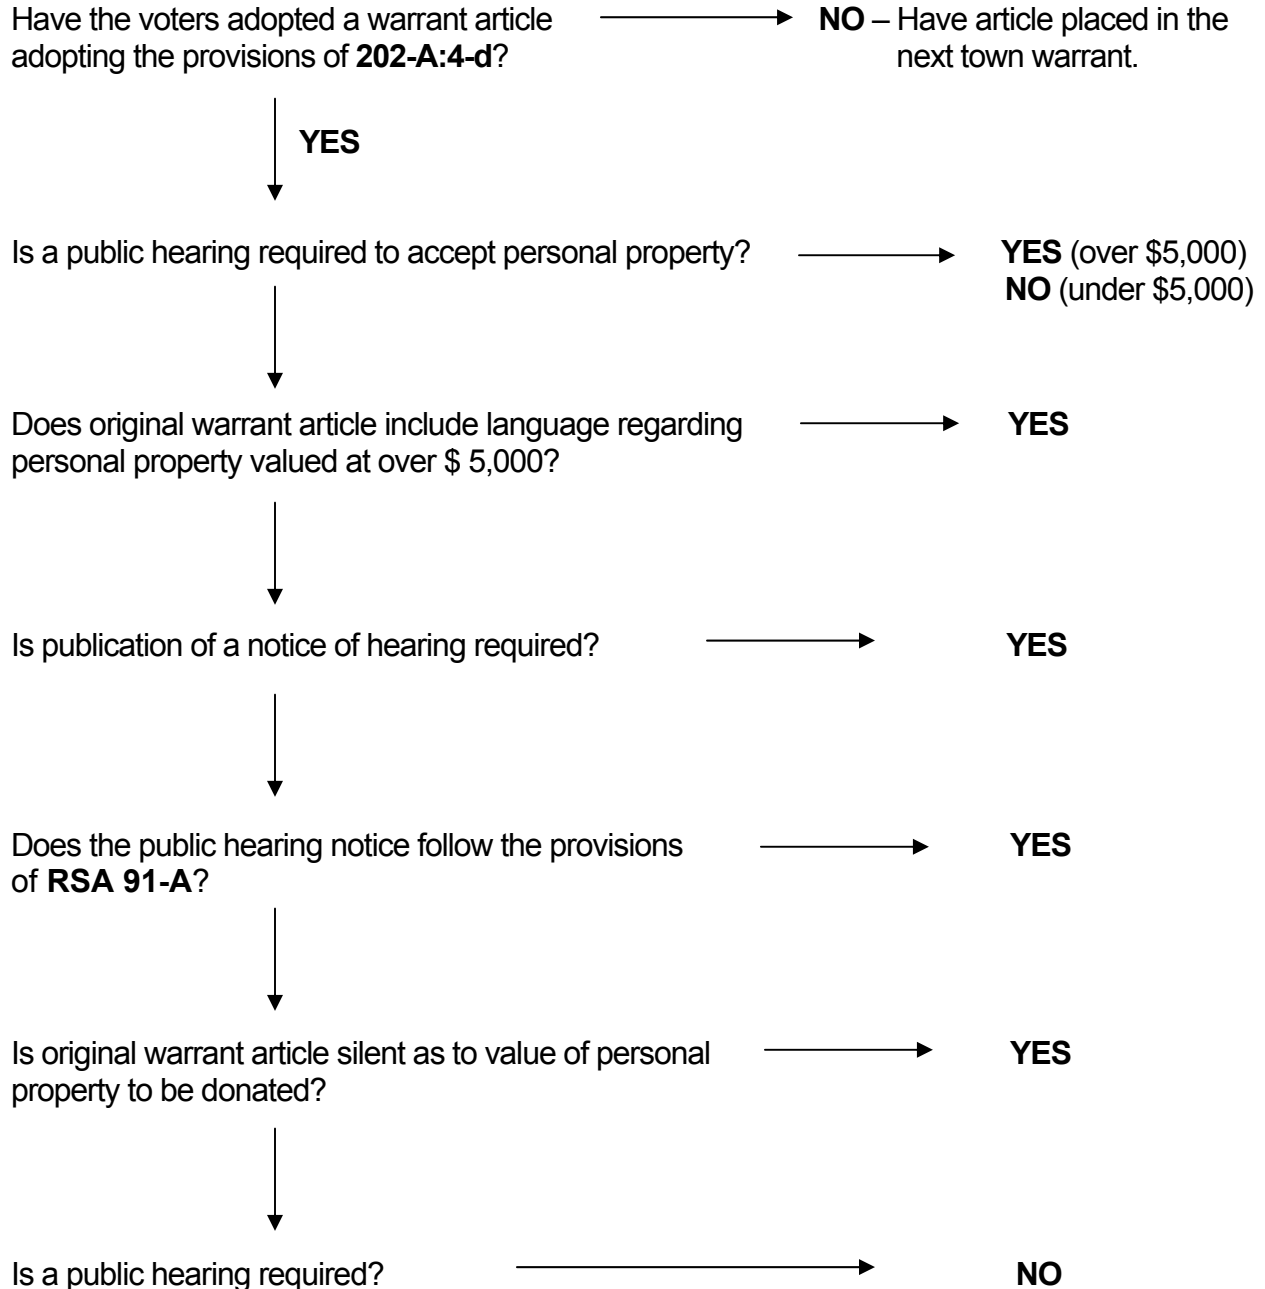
Have the voters adopted a warrant article adopting the provisions of **202-A:4-d**?

**NO** – Have article placed in the next town warrant.

**YES**

Is a public hearing required to accept personal property?

**YES** (over \$5,000)
**NO** (under \$5,000)

Does original warrant article include language regarding personal property valued at over \$ 5,000?

**YES**

Is publication of a notice of hearing required?

**YES**

Does the public hearing notice follow the provisions of **RSA 91-A**?

**YES**

Is original warrant article silent as to value of personal property to be donated?

**YES**

Is a public hearing required?

**NO**